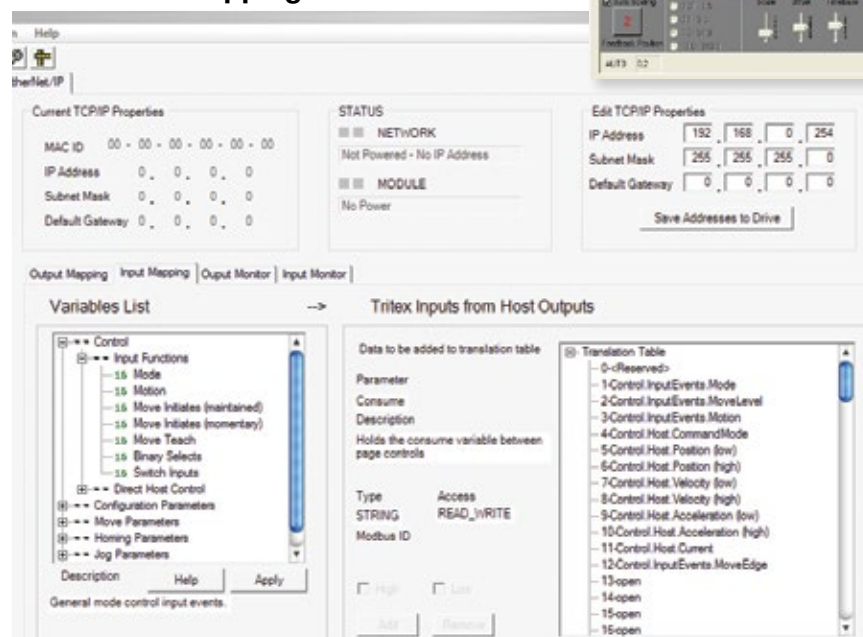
Help

therNet/IP

Current TCP/IP Properties

MAC ID 00 - 00 - 00 - 00 - 00 - 00

IP Address 0 . 0 . 0 . 0

Subnet Mask 0 . 0 . 0 . 0

Default Gateway 0 . 0 . 0 . 0

STATUS

NETWORK

Not Powered - No IP Address

MODULE

No Power

Edit TCP/IP Properties

IP Address 192 . 168 . 0 . 254

Subnet Mask 255 . 255 . 255 . 0

Default Gateway 0 . 0 . 0 . 0

Save Addresses to Drive

Output Mapping | Input Mapping | Output Monitor | Input Monitor

Variables List

-->

Tritex Inputs from Host Outputs

Control
Input Functions
16 Mode
16 Motion
16 Move Initiates (maintained)
16 Move Initiates (momentary)
16 Move Teach
16 Binary Selects
16 Switch Inputs
Direct Host Control
Configuration Parameters
Move Parameters
Homing Parameters
Jog Parameters

Description Help Apply

General mode control input events.

Data to be added to translation table

Parameter

Consume

Description

Holds the consume variable between page controls

Type Access
STRING READ_WRITE
Modbus ID

High Low

Add Remove

Translation Table
0-<Reserved>
1-Control.InputEvents.Mode
2-Control.InputEvents.MoveLevel
3-Control.InputEvents.Motion
4-Control.Host.CommandMode
5-Control.Host.Position (low)
6-Control.Host.Position (high)
7-Control.Host.Velocity (low)
8-Control.Host.Velocity (high)
9-Control.Host.Acceleration (low)
10-Control.Host.Acceleration (high)
11-Control.Host.Current
12-Control.InputEvents.MoveEdge
13-open
14-open
15-open
16-open

AUT3 02